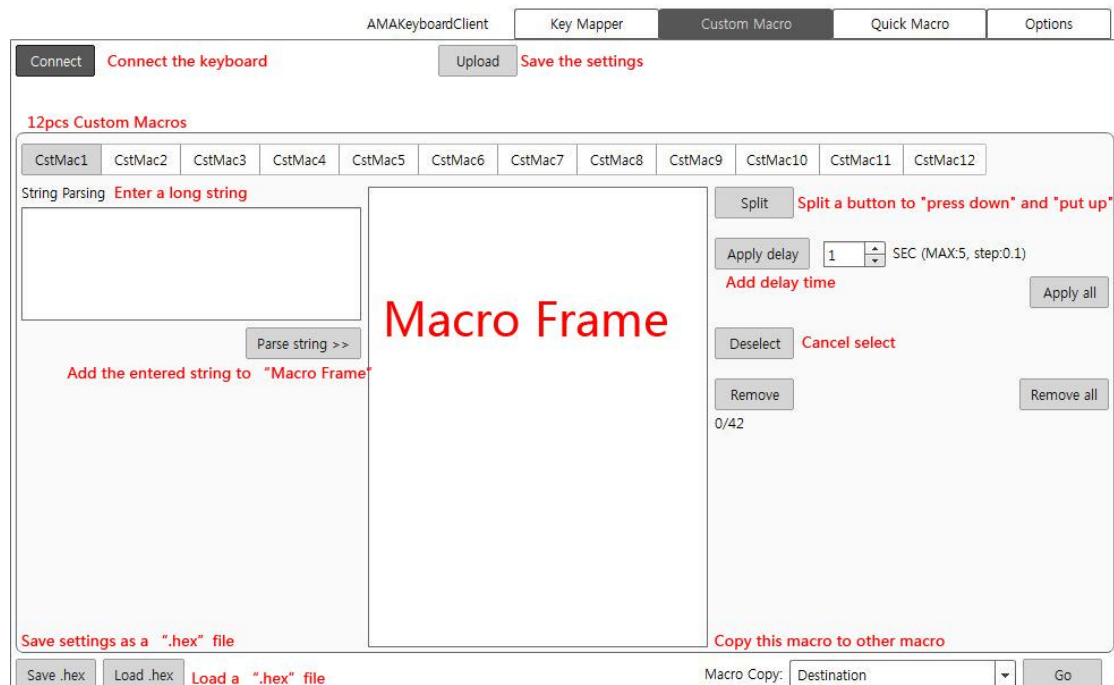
AMAKeyboardClient | Key Mapper | Custom Macro | Quick Macro | Options

Connect Connect the keyboard

Upload Save the settings

12pcs Custom Macros

| CstMac1 | CstMac2 | CstMac3 | CstMac4 | CstMac5 | CstMac6 | CstMac7 | CstMac8 | CstMac9 | CstMac10 | CstMac11 | CstMac12 |
|---|---|---|---|---|---|---|---|---|---|---|---|

String Parsing Enter a long string

Parse string >>

Add the entered string to "Macro Frame"

Macro Frame

Split Split a button to "press down" and "put up"

Apply delay 1 SEC (MAX:5, step:0.1)

Add delay time

Apply all

Deselect Cancel select

Remove

Remove all

0/42

Save settings as a ".hex" file

Copy this macro to other macro

Save .hex Load .hex Load a ".hex" file

Macro Copy: Destination Go